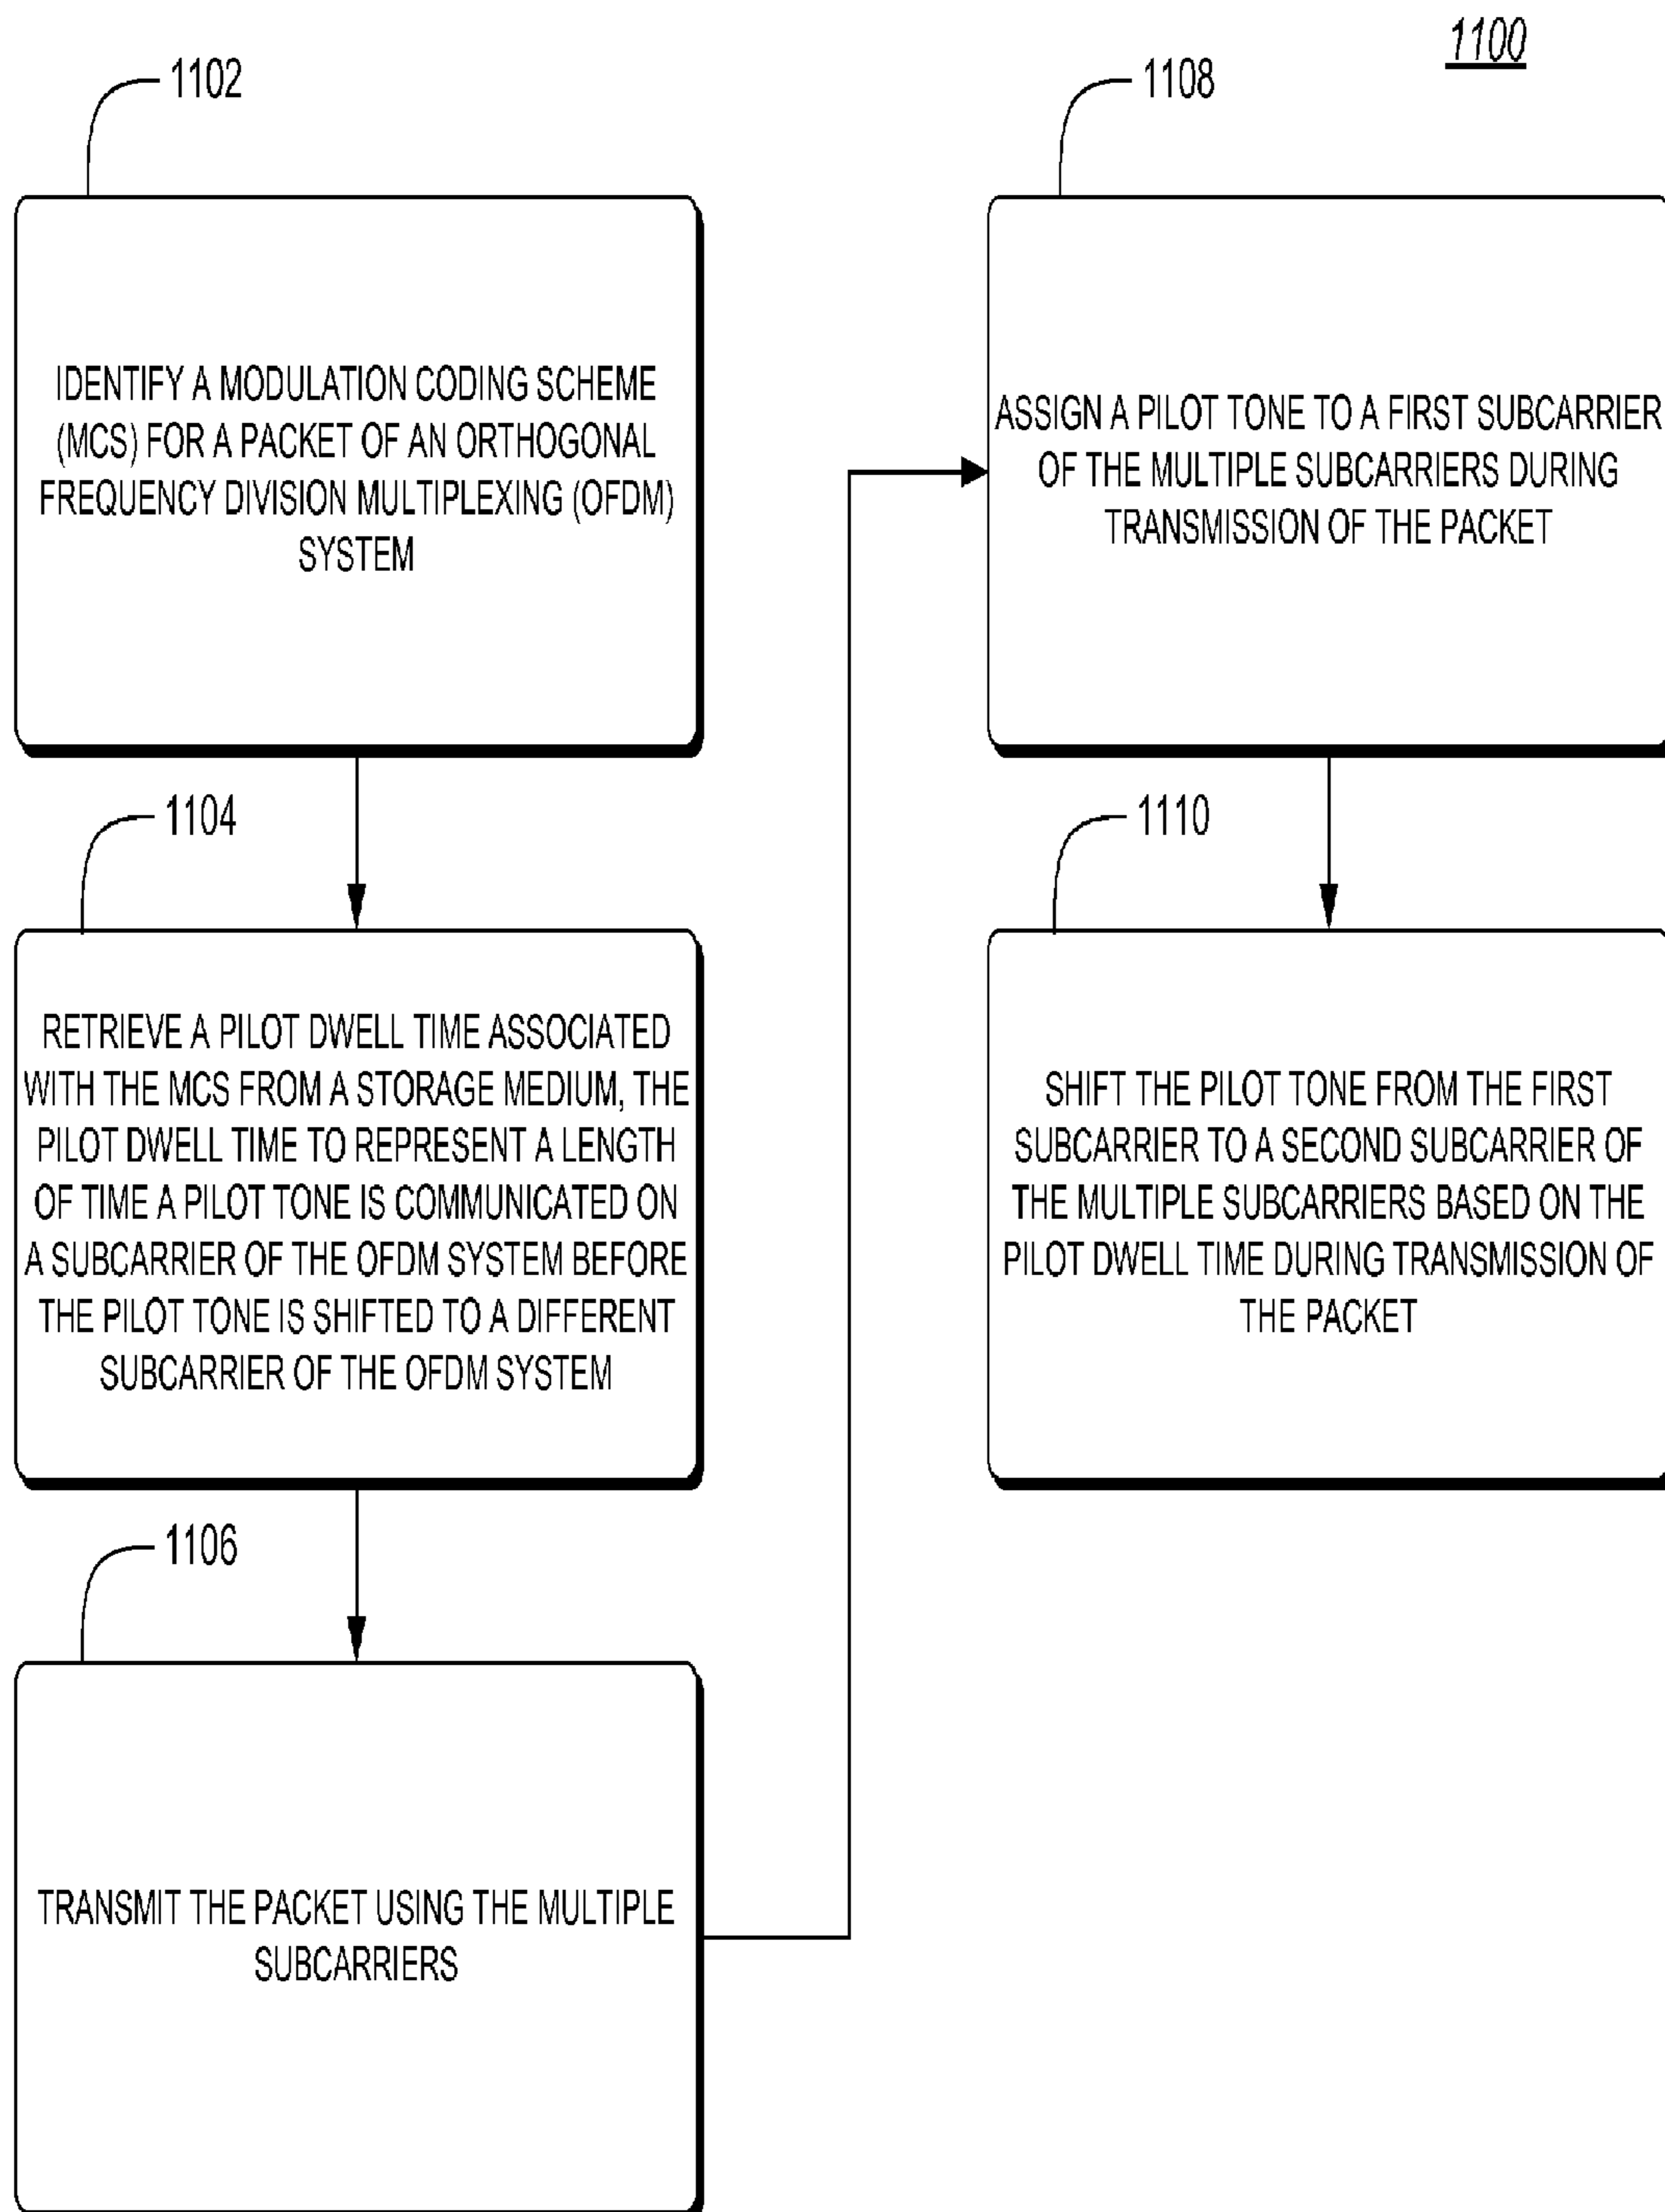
1100

1102

IDENTIFY A MODULATION CODING SCHEME (MCS) FOR A PACKET OF AN ORTHOGONAL FREQUENCY DIVISION MULTIPLEXING (OFDM) SYSTEM

1104

RETRIEVE A PILOT DWELL TIME ASSOCIATED WITH THE MCS FROM A STORAGE MEDIUM, THE PILOT DWELL TIME TO REPRESENT A LENGTH OF TIME A PILOT TONE IS COMMUNICATED ON A SUBCARRIER OF THE OFDM SYSTEM BEFORE THE PILOT TONE IS SHIFTED TO A DIFFERENT SUBCARRIER OF THE OFDM SYSTEM

1106

TRANSMIT THE PACKET USING THE MULTIPLE SUBCARRIERS

1108

ASSIGN A PILOT TONE TO A FIRST SUBCARRIER OF THE MULTIPLE SUBCARRIERS DURING TRANSMISSION OF THE PACKET

1110

SHIFT THE PILOT TONE FROM THE FIRST SUBCARRIER TO A SECOND SUBCARRIER OF THE MULTIPLE SUBCARRIERS BASED ON THE PILOT DWELL TIME DURING TRANSMISSION OF THE PACKET